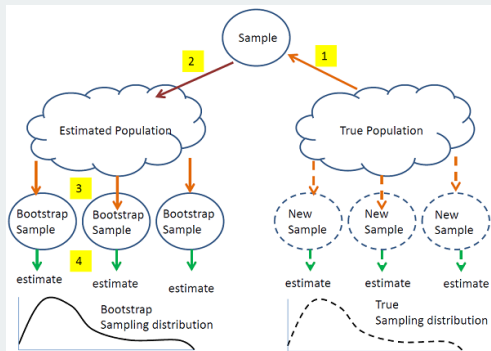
Sample

2

1

Estimated Population

True Population

3

Bootstrap Sample

Bootstrap Sample

Bootstrap Sample

New Sample

New Sample

New Sample

4

estimate

estimate

estimate

estimate

estimate

estimate

Bootstrap Sampling distribution

True Sampling distribution